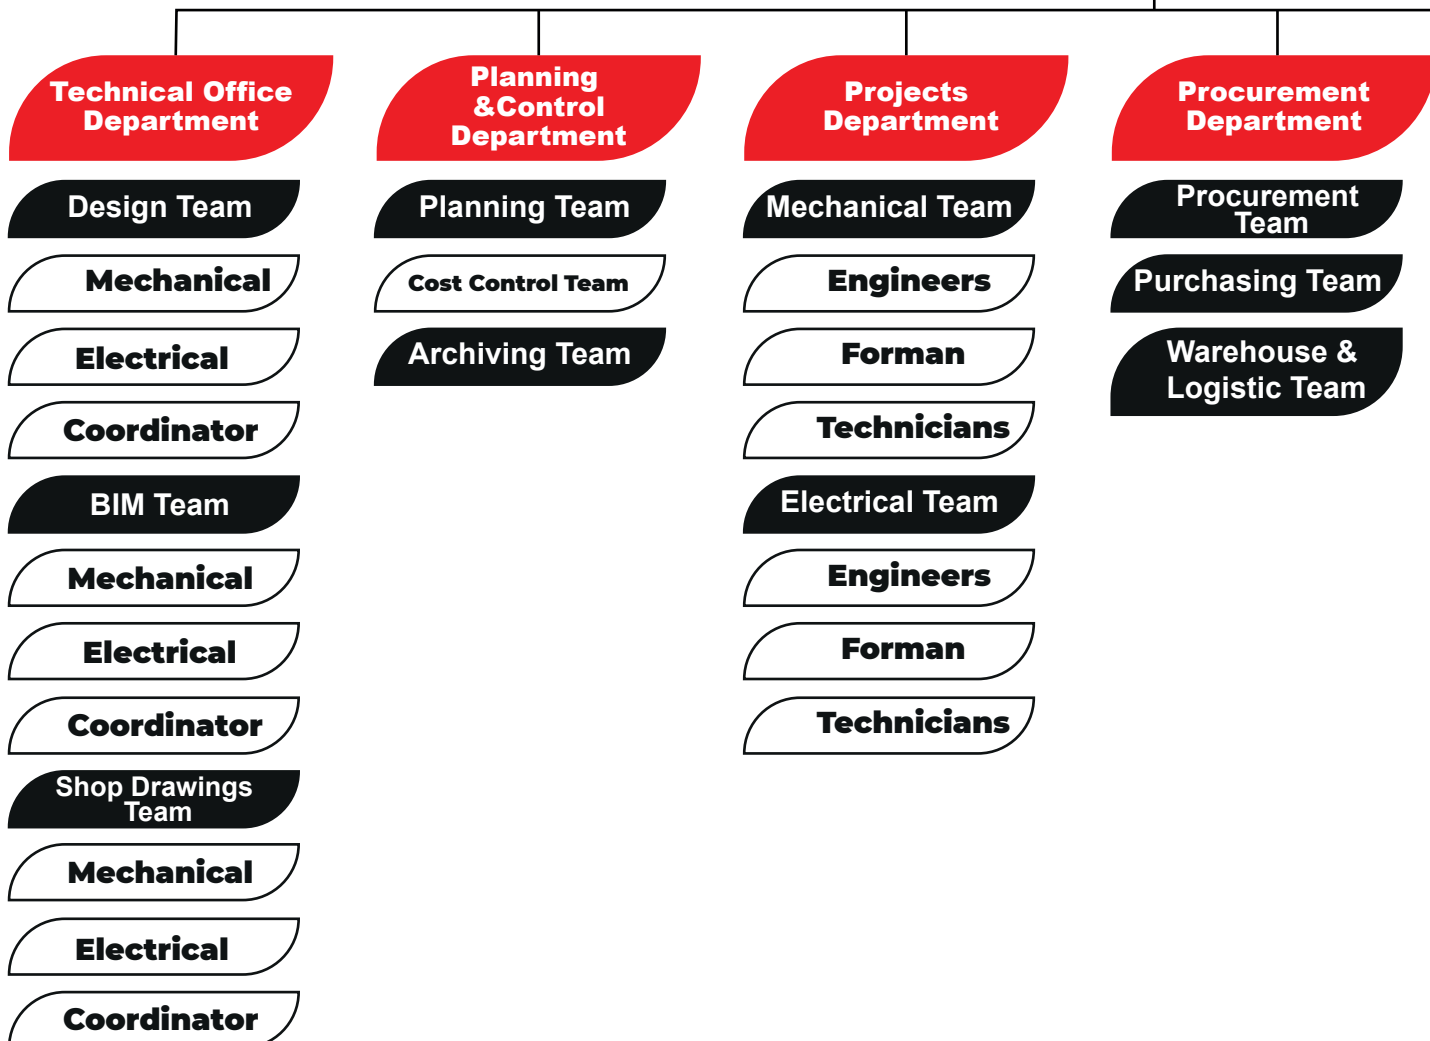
Technical Office Department

Design Team

Mechanical

Electrical

Coordinator

BIM Team

Mechanical

Electrical

Coordinator

Shop Drawings Team

Mechanical

Electrical

Coordinator

Planning &Control Department

Planning Team

Cost Control Team

Archiving Team

Projects Department

Mechanical Team

Engineers

Forman

Technicians

Electrical Team

Engineers

Forman

Technicians

Procurement Department

Procurement Team

Purchasing Team

Warehouse & Logistic Team